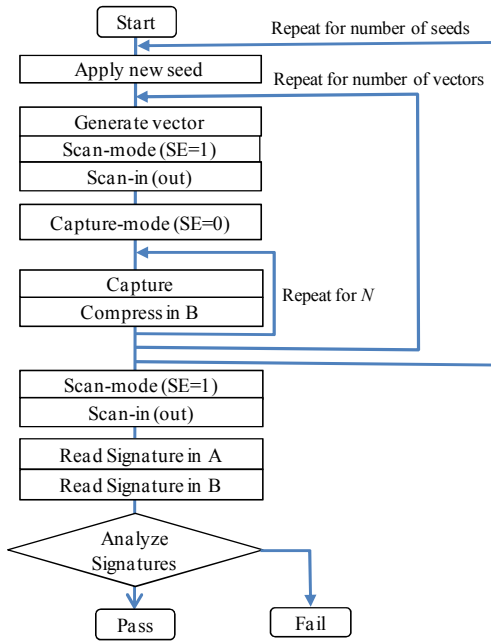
Start

Repeat for number of seeds

Apply new seed

Repeat for number of vectors

Generate vector

Scan-mode (SE=1)

Scan-in (out)

Capture-mode (SE=0)

Capture

Compress in B

Repeat for $N$

Scan-mode (SE=1)

Scan-in (out)

Read Signature in A

Read Signature in B

Analyze Signatures

Pass

Fail